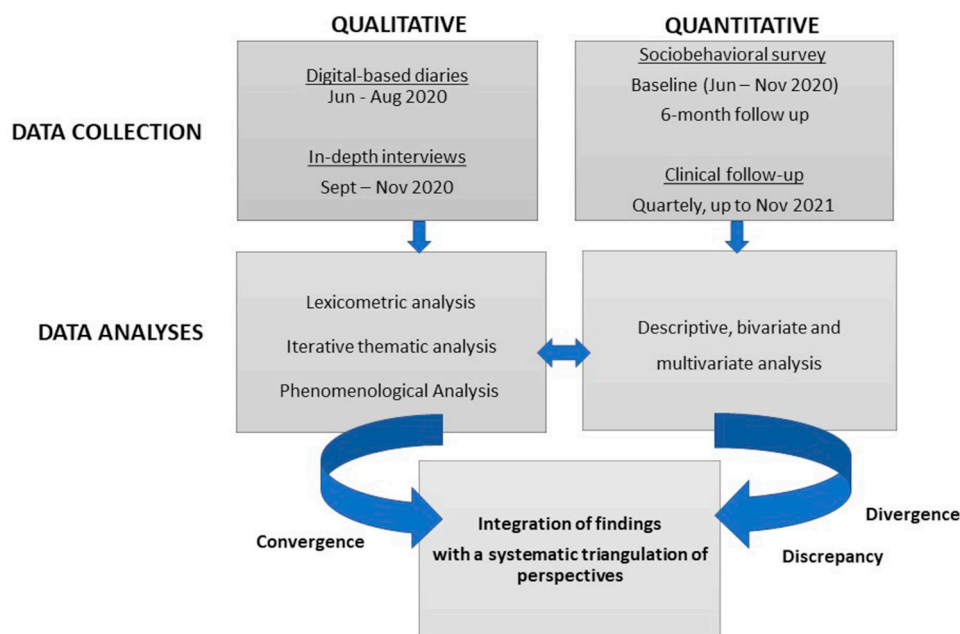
QUALITATIVE

QUANTITATIVE

DATA COLLECTION

Digital-based diaries
Jun - Aug 2020

In-depth interviews
Sept – Nov 2020

Sociobehavioral survey
Baseline (Jun – Nov 2020)
6-month follow up

Clinical follow-up
Quartely, up to Nov 2021

DATA ANALYSES

Lexicometric analysis
Iterative thematic analysis
Phenomenological Analysis

Descriptive, bivariate and multivariate analysis

Convergence

Integration of findings with a systematic triangulation of perspectives

Divergence

Discrepancy